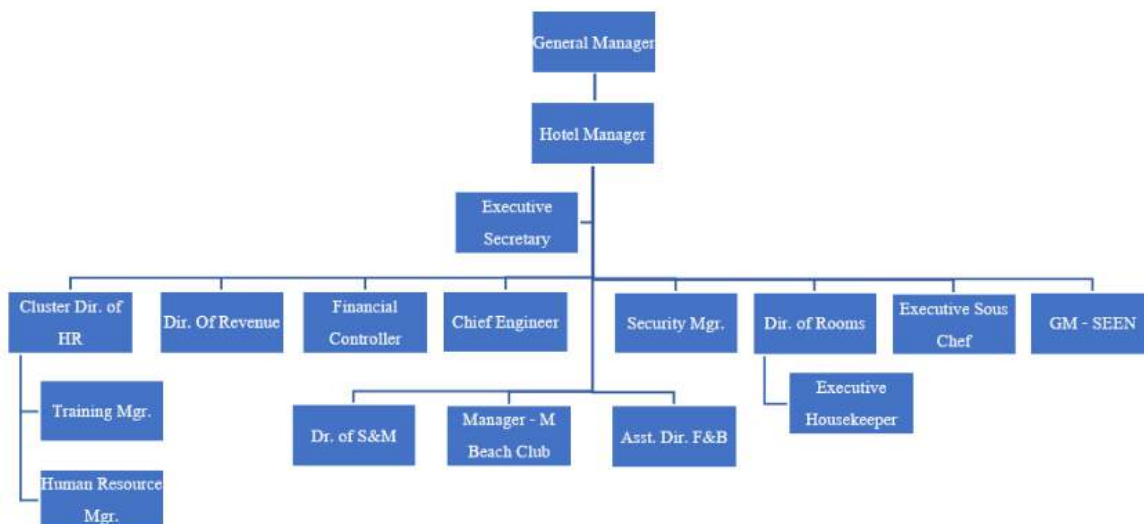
General Manager

Hotel Manager

Executive Secretary

Cluster Dir. of HR

Dir. Of Revenue

Financial Controller

Chief Engineer

Security Mgr.

Dir. of Rooms

Executive Sous Chef

GM - SEEN

Training Mgr.

Human Resource Mgr.

Dr. of S&M

Manager - M Beach Club

Asst. Dir. F&B

Executive Housekeeper